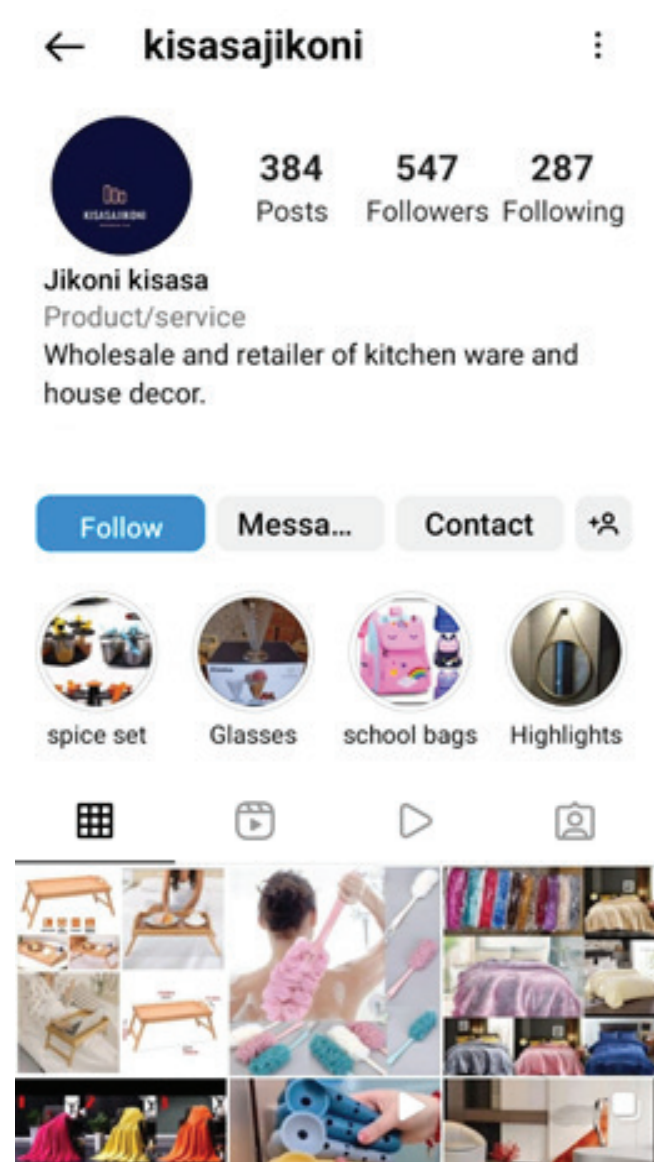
kisasajikoni

KISASAJIKONI

384
Posts

547
Followers

287
Following

Jikoni kisasa
Product/service
Wholesale and retailer of kitchen ware and house decor.

Follow
Messa...
Contact

spice set
Glasses
school bags
Highlights